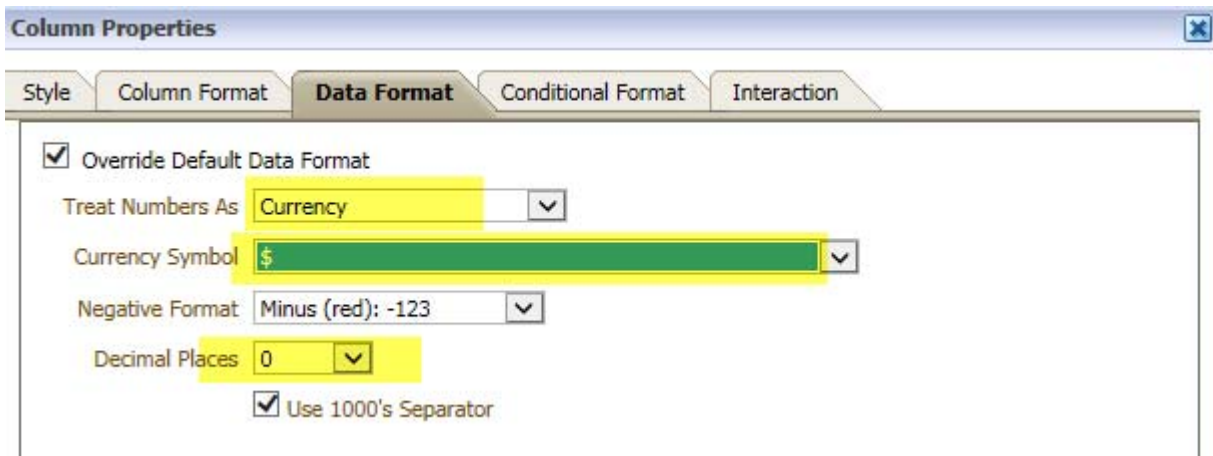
Column Properties

Style | Column Format | Data Format | Conditional Format | Interaction

Override Default Data Format

Treat Numbers As Currency

Currency Symbol $

Negative Format Minus (red): -123

Decimal Places 0

Use 1000's Separator